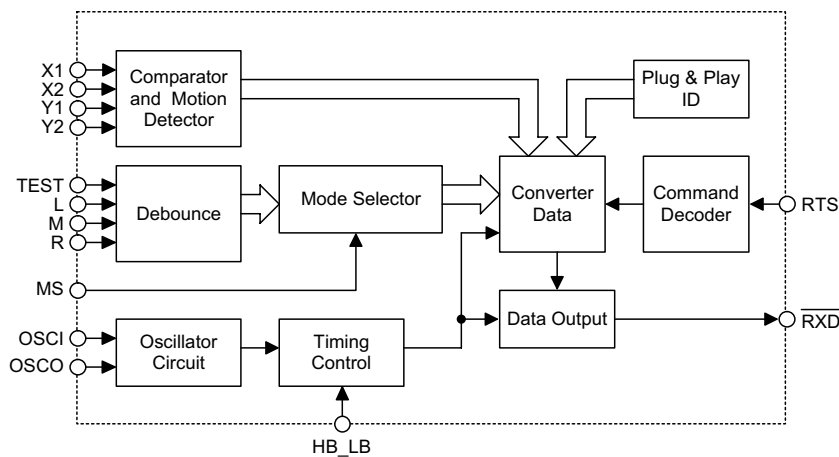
X1
X2
Y1
Y2

Comparator and Motion Detector

Plug & Play ID

TEST
L
M
R

Debounce

Mode Selector

Converter Data

Command Decoder

RTS

MS

Data Output

OSCI
OSCO

Oscillator Circuit

Timing Control

$\overline{RXD}$

HB_LB